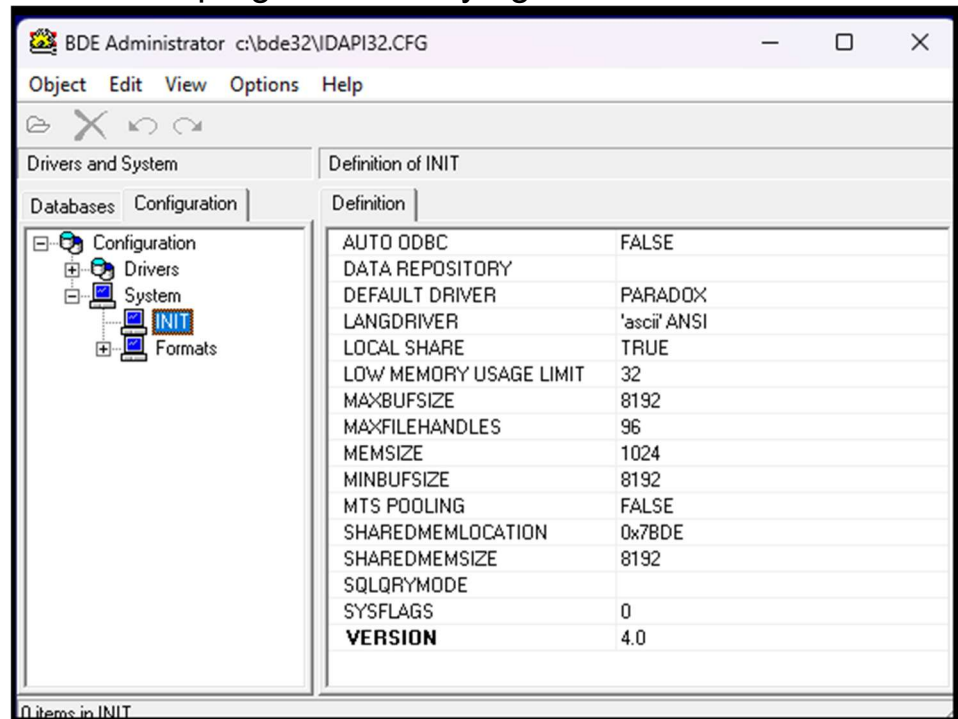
BDE Administrator c:\bde32\IDAPI32.CFG

Object Edit View Options Help

Drivers and System

Definition of INIT

Databases Configuration

Definition

Configuration
Drivers
System
INIT
Formats

| | |
|---|---|
| AUTO ODBC | FALSE |
| DATA REPOSITORY | |
| DEFAULT DRIVER | PARADOX |
| LANGDRIVER | 'ascii' ANSI |
| LOCAL SHARE | TRUE |
| LOW MEMORY USAGE LIMIT | 32 |
| MAXBUFSIZE | 8192 |
| MAXFILEHANDLES | 96 |
| MEMSIZE | 1024 |
| MINBUFSIZE | 8192 |
| MTS POOLING | FALSE |
| SHAREDMEMLOCATION | 0x7BDE |
| SHAREDMEMSIZE | 8192 |
| SQLQRYMODE | |
| SYSFLAGS | 0 |
| VERSION | 4.0 |

0 items in INIT